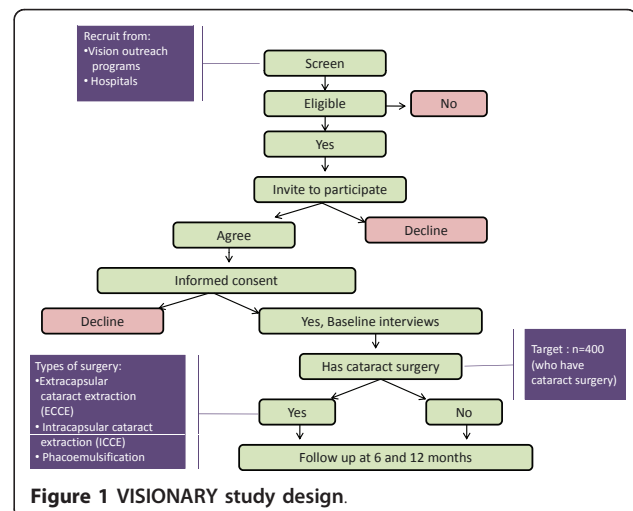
Recruit from:
•Vision outreach programs
• Hospitals

Screen

Eligible

No

Yes

Invite to participate

Agree

Decline

Informed consent

Decline

Yes, Baseline interviews

Target : n=400 (who have cataract surgery)

Has cataract surgery

Types of surgery:
•Extracapsular cataract extraction (ECCE)
• Intracapsular cataract extraction (ICCE)
• Phacoemulsification

Yes

No

Follow up at 6 and 12 months

**Figure 1 VISIONARY study design**.